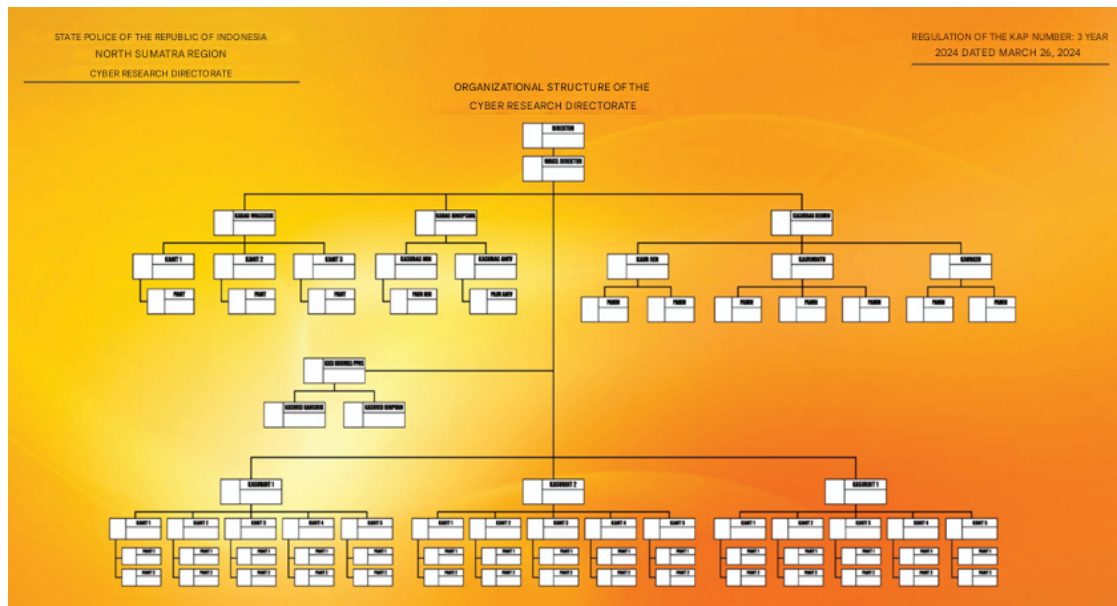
STATE POLICE OF THE REPUBLIC OF INDONESIA
NORTH SUMATRA REGION
CYBER RESEARCH DIRECTORATE

REGULATION OF THE KAP NUMBER: 3 YEAR 2024 DATED MARCH 26, 2024

ORGANIZATIONAL STRUCTURE OF THE CYBER RESEARCH DIRECTORATE

DIRECTOR

WAKIL DIREKTUR

KABAG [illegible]
KANIT 1
KANIT 2
KANIT 3
PANIT
PANIT
PANIT

KABAG BINOPSNAL
KASUBAG MIN
KASUBAG ANEV
PAUR MIN
PAUR ANEV

KASUBAG RENMIN
KAUR REN
KAURMINTU
KAURKEU
PAMIN
PAMIN
PAMIN
PAMIN
PAMIN
PAMIN
PAMIN

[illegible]
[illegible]
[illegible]

KASUBDIT 1
KASUBDIT 2
KASUBDIT 3

KANIT 1
KANIT 2
KANIT 3
KANIT 4
KANIT 5
PANIT 1
PANIT 2